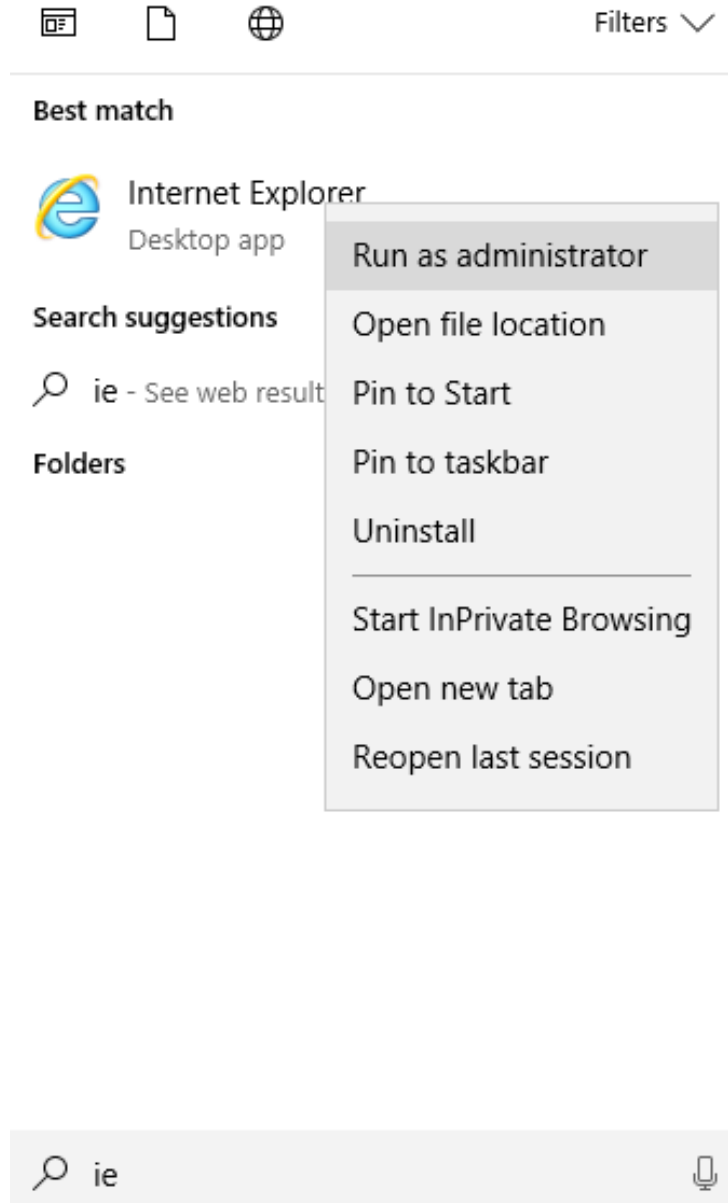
Filters

Best match

Internet Explorer
Desktop app

Search suggestions

ie - See web result

Folders

Run as administrator
Open file location
Pin to Start
Pin to taskbar
Uninstall
Start InPrivate Browsing
Open new tab
Reopen last session

ie